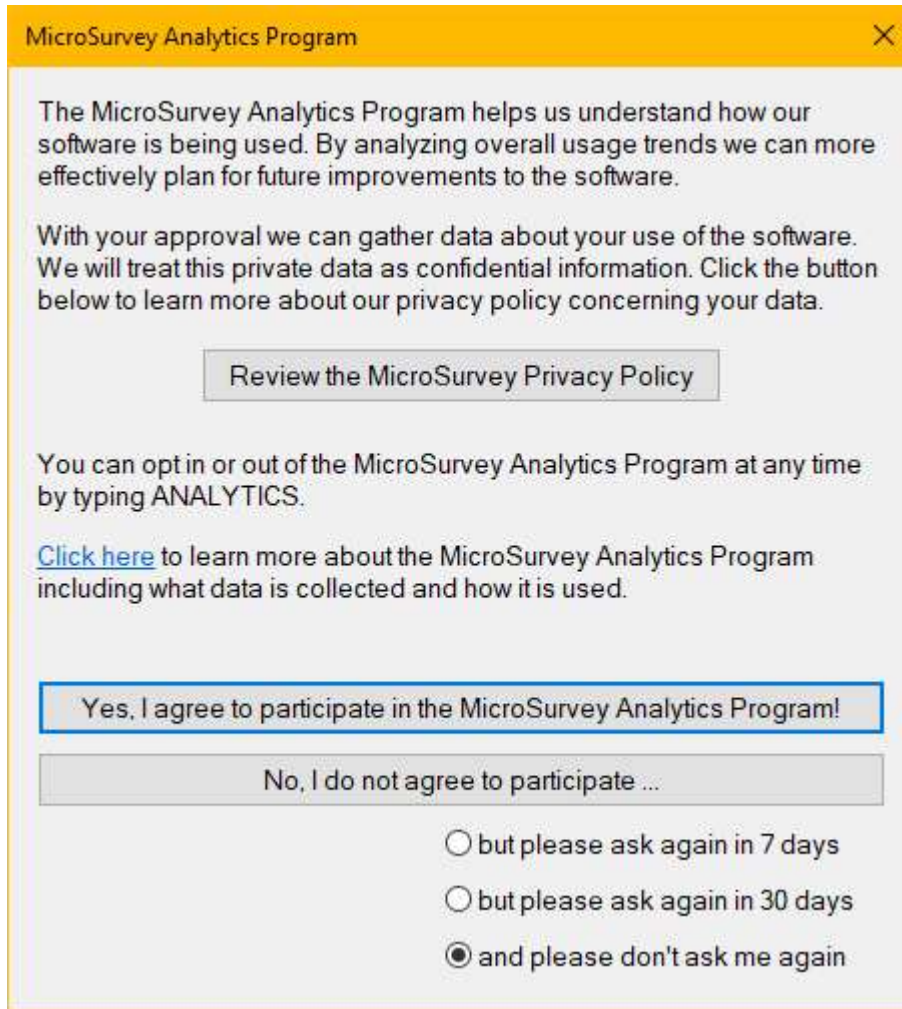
MicroSurvey Analytics Program

The MicroSurvey Analytics Program helps us understand how our software is being used. By analyzing overall usage trends we can more effectively plan for future improvements to the software.

With your approval we can gather data about your use of the software. We will treat this private data as confidential information. Click the button below to learn more about our privacy policy concerning your data.

Review the MicroSurvey Privacy Policy

You can opt in or out of the MicroSurvey Analytics Program at any time by typing ANALYTICS.

Click here to learn more about the MicroSurvey Analytics Program including what data is collected and how it is used.

Yes, I agree to participate in the MicroSurvey Analytics Program!

No, I do not agree to participate ...

but please ask again in 7 days

but please ask again in 30 days

and please don't ask me again